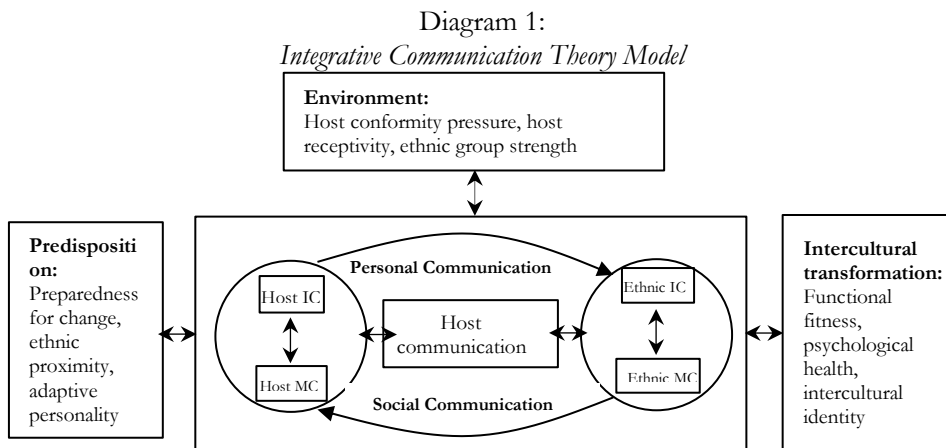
Diagram 1:
*Integrative Communication Theory Model*

**Environment:**
Host conformity pressure, host receptivity, ethnic group strength

**Predisposition:**
Preparedness for change, ethnic proximity, adaptive personality

Personal Communication

Host IC

Host MC

Host communication

Ethnic IC

Ethnic MC

Social Communication

**Intercultural transformation:**
Functional fitness, psychological health, intercultural identity